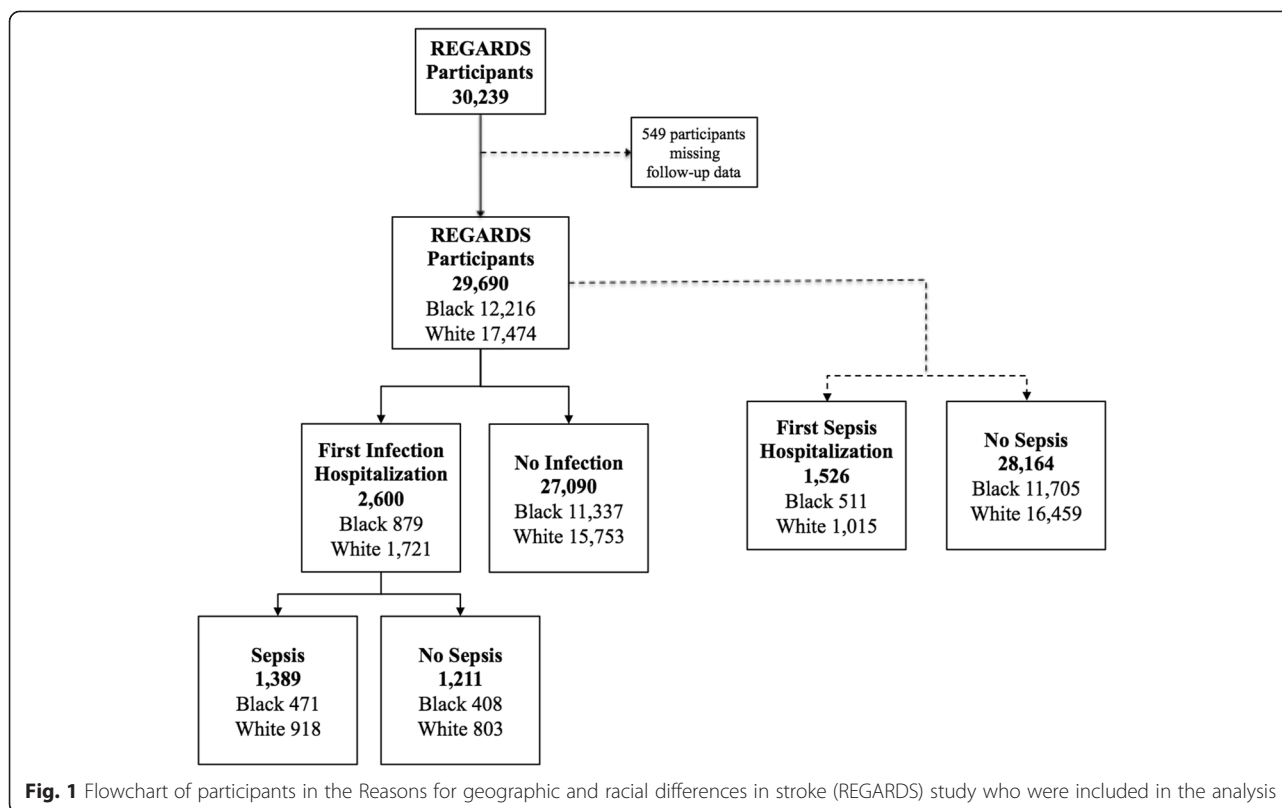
REGARDS Participants 30,239

549 participants missing follow-up data

REGARDS Participants 29,690
Black 12,216
White 17,474

First Infection Hospitalization 2,600
Black 879
White 1,721

No Infection 27,090
Black 11,337
White 15,753

First Sepsis Hospitalization 1,526
Black 511
White 1,015

No Sepsis 28,164
Black 11,705
White 16,459

Sepsis 1,389
Black 471
White 918

No Sepsis 1,211
Black 408
White 803

**Fig. 1** Flowchart of participants in the Reasons for geographic and racial differences in stroke (REGARDS) study who were included in the analysis